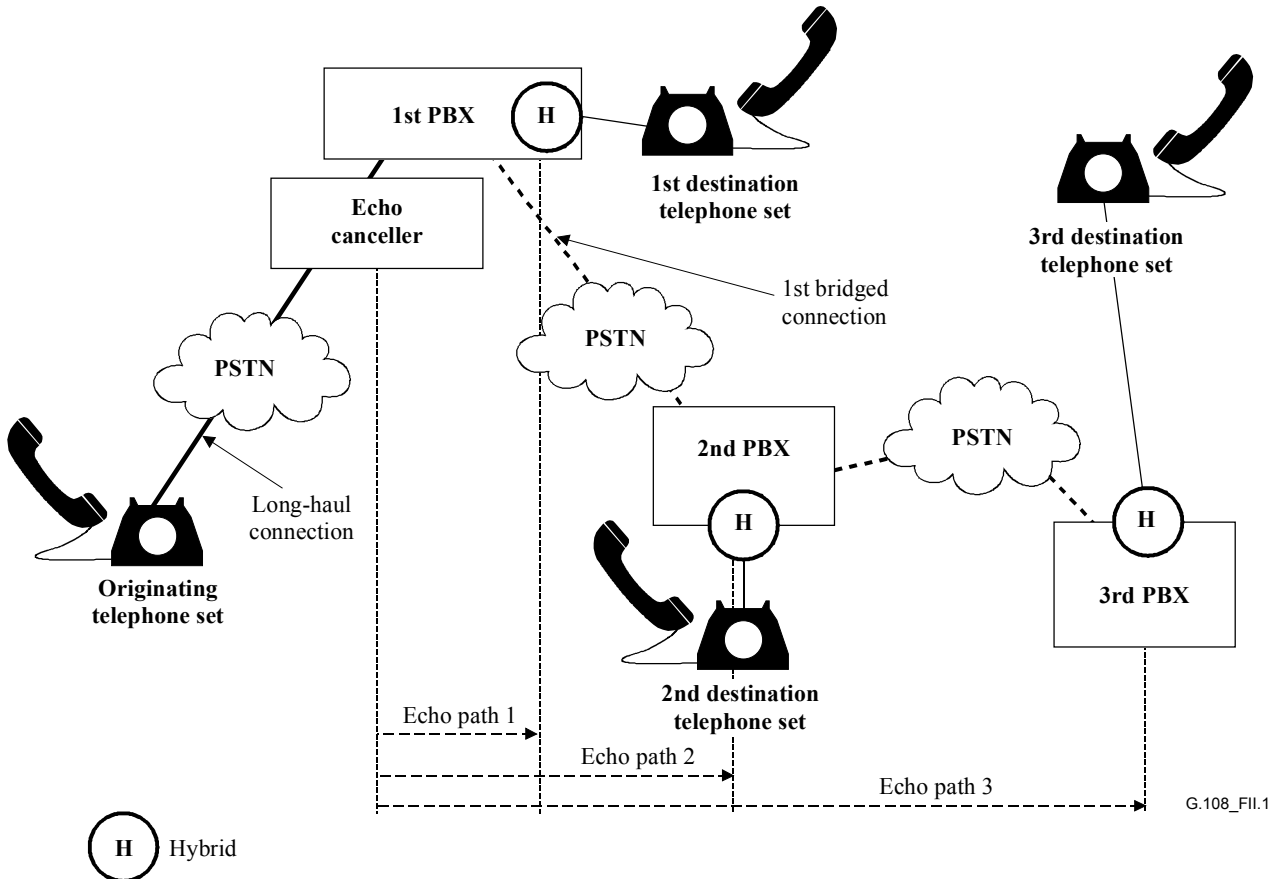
1st PBX
H
1st destination telephone set
3rd destination telephone set
Echo canceller
1st bridged connection
PSTN
PSTN
PSTN
2nd PBX
H
H
3rd PBX
Long-haul connection
Originating telephone set
2nd destination telephone set
Echo path 1
Echo path 2
Echo path 3
G.108_FII.1
H
Hybrid